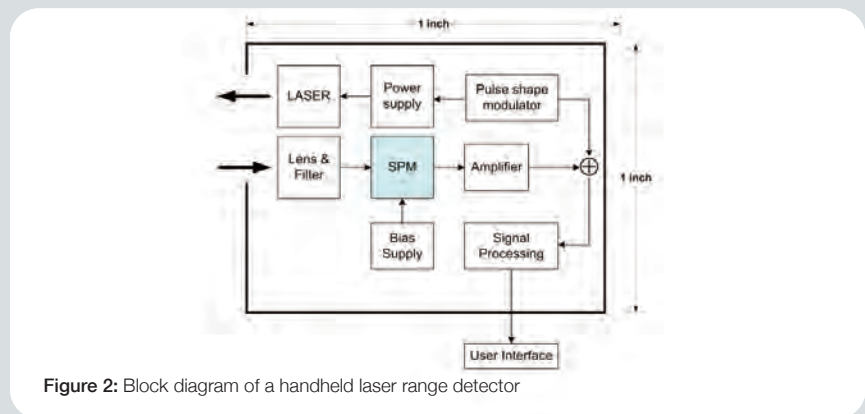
1 inch

LASER

Power supply

Pulse shape modulator

Lens & Filter

SPM

Amplifier

$\oplus$

1 inch

Bias Supply

Signal Processing

User Interface

Figure 2: Block diagram of a handheld laser range detector